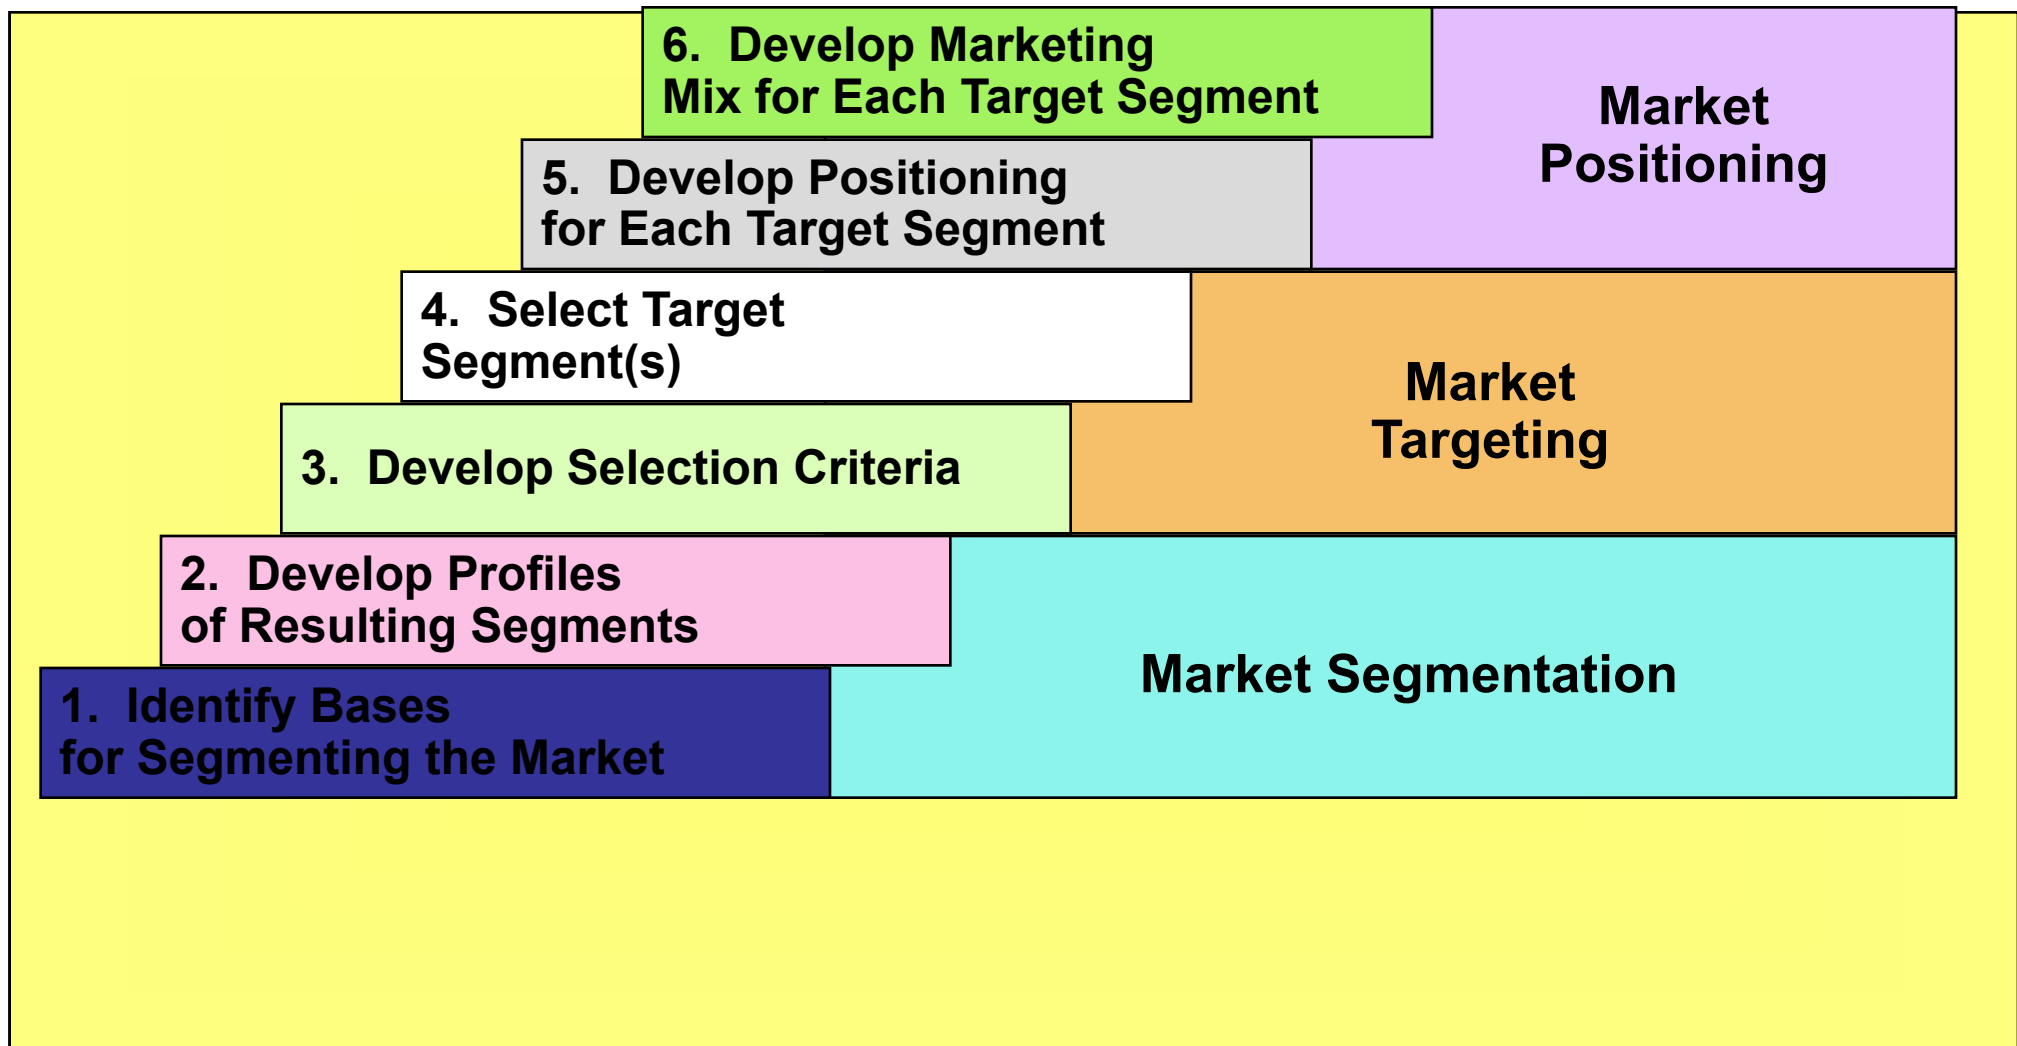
6. Develop Marketing Mix for Each Target Segment

Market Positioning

5. Develop Positioning for Each Target Segment

4. Select Target Segment(s)

Market Targeting

3. Develop Selection Criteria

2. Develop Profiles of Resulting Segments

Market Segmentation

1. Identify Bases for Segmenting the Market